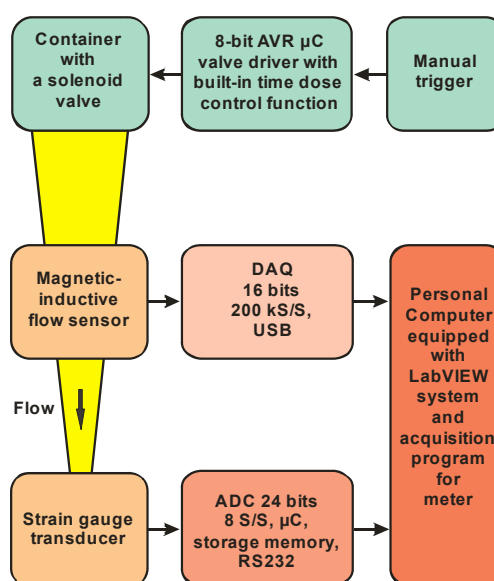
Container with a solenoid valve

8-bit AVR µC valve driver with built-in time dose control function

Manual trigger

Magnetic-inductive flow sensor

DAQ 16 bits 200 kS/S, USB

Personal Computer equipped with LabVIEW system and acquisition program for meter

Flow

Strain gauge transducer

ADC 24 bits 8 S/S, µC, storage memory, RS232